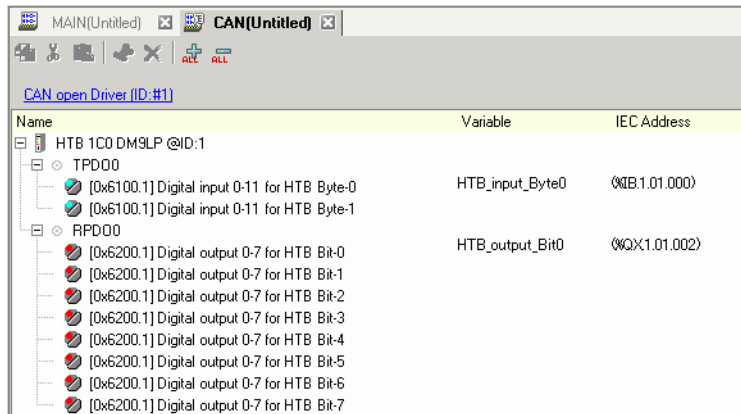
MAIN(Untitled) CAN(Untitled)

CAN open Driver (ID:#1)

| Name | Variable | IEC Address |
|---|---|---|
| HTB 1C0 DM9LP @ID:1 | | |
| TPDO0 | | |
| [0x6100.1] Digital input 0-11 for HTB Byte-0 | HTB_input_Byte0 | (%IB.1.01.000) |
| [0x6100.1] Digital input 0-11 for HTB Byte-1 | | |
| RPDO0 | | |
| [0x6200.1] Digital output 0-7 for HTB Bit-0 | HTB_output_Bit0 | (%QX1.01.002) |
| [0x6200.1] Digital output 0-7 for HTB Bit-1 | | |
| [0x6200.1] Digital output 0-7 for HTB Bit-2 | | |
| [0x6200.1] Digital output 0-7 for HTB Bit-3 | | |
| [0x6200.1] Digital output 0-7 for HTB Bit-4 | | |
| [0x6200.1] Digital output 0-7 for HTB Bit-5 | | |
| [0x6200.1] Digital output 0-7 for HTB Bit-6 | | |
| [0x6200.1] Digital output 0-7 for HTB Bit-7 | | |